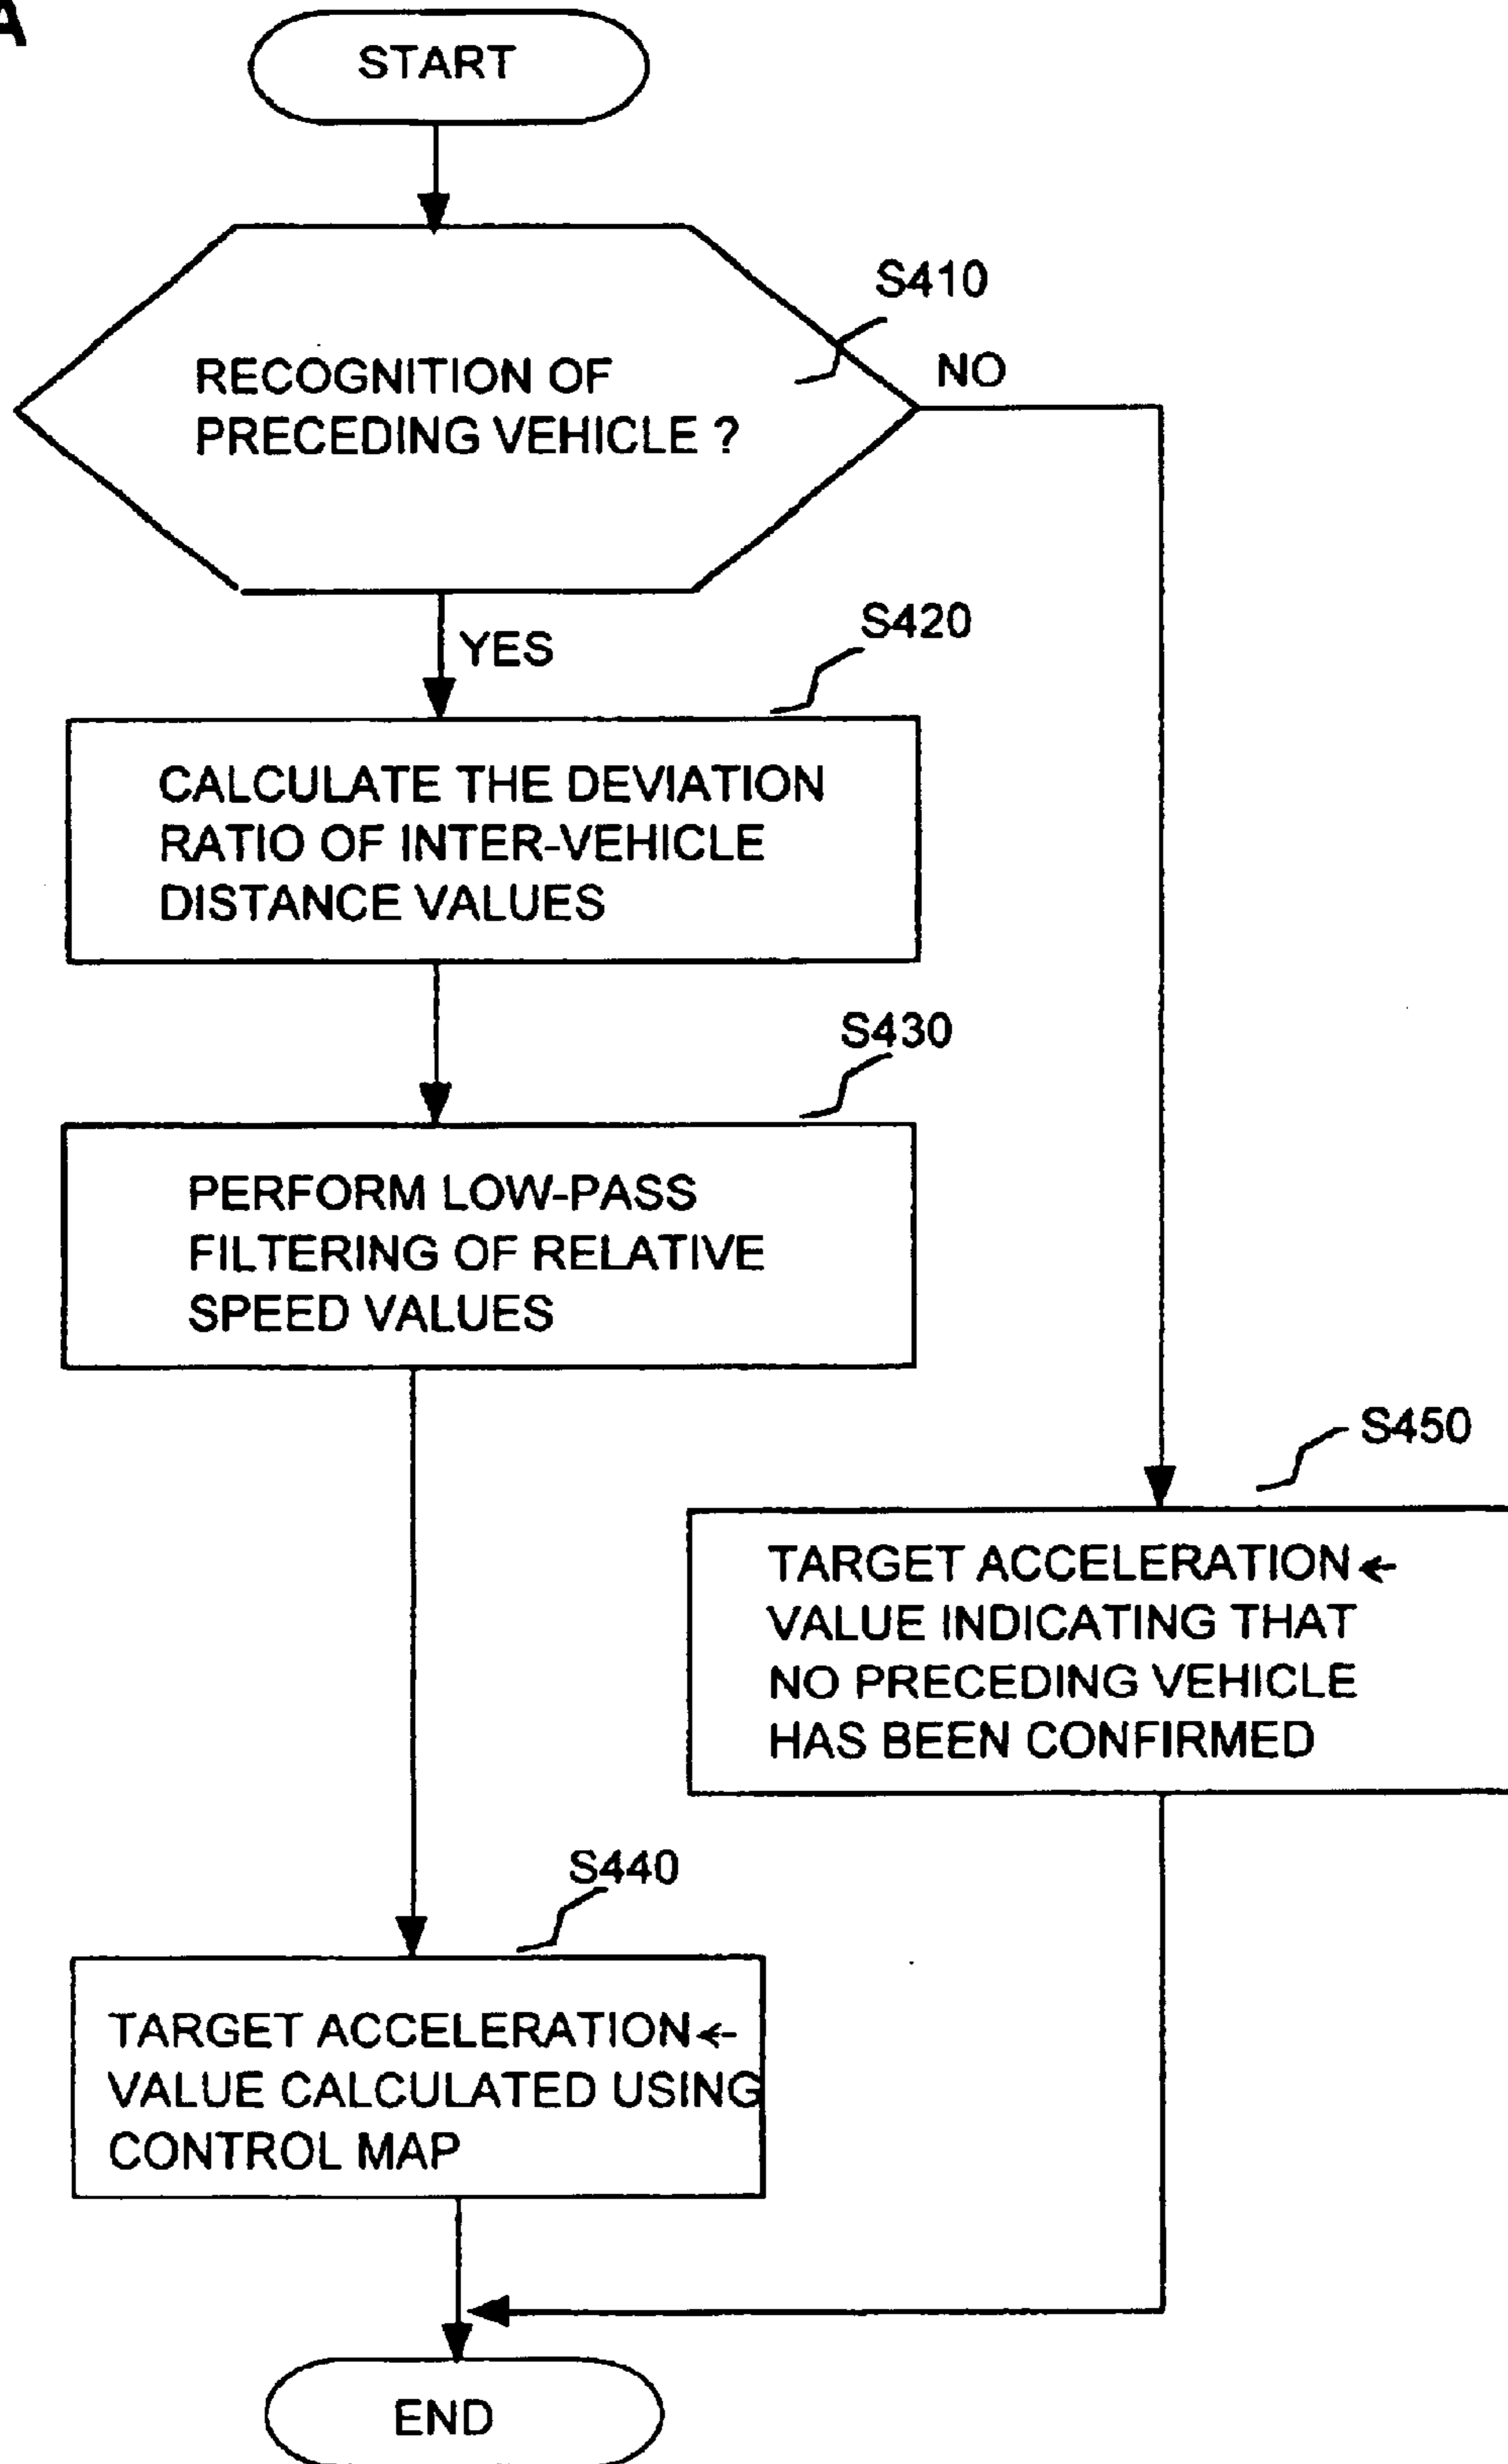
A

START

S410

RECOGNITION OF PRECEDING VEHICLE ?

NO

YES

S420

CALCULATE THE DEVIATION RATIO OF INTER-VEHICLE DISTANCE VALUES

S430

PERFORM LOW-PASS FILTERING OF RELATIVE SPEED VALUES

S450

TARGET ACCELERATION ← VALUE INDICATING THAT NO PRECEDING VEHICLE HAS BEEN CONFIRMED

S440

TARGET ACCELERATION ← VALUE CALCULATED USING CONTROL MAP

END